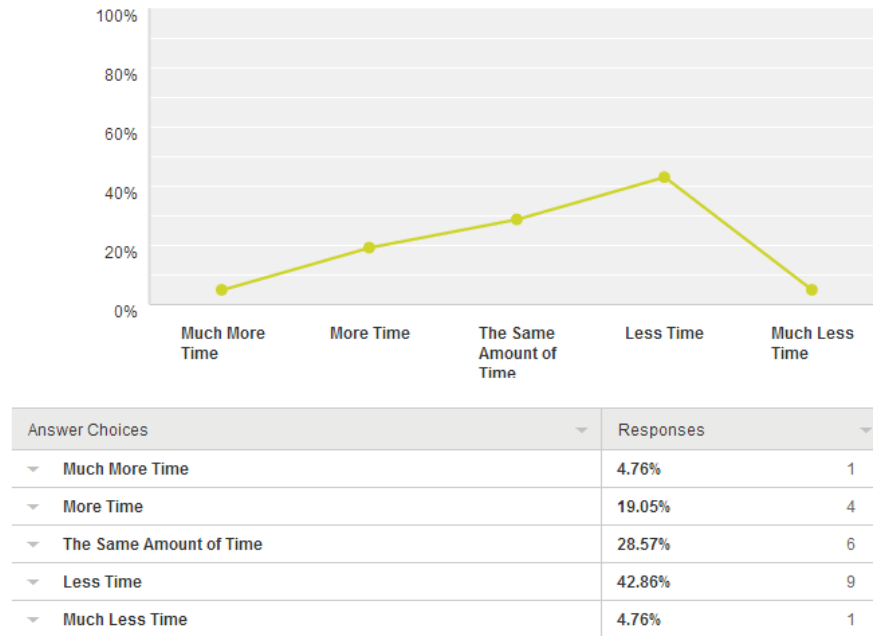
100%
80%
60%
40%
20%
0%

Much More Time
More Time
The Same Amount of Time
Less Time
Much Less Time

| Answer Choices | Responses | |
|---|---|---|
| Much More Time | 4.76% | 1 |
| More Time | 19.05% | 4 |
| The Same Amount of Time | 28.57% | 6 |
| Less Time | 42.86% | 9 |
| Much Less Time | 4.76% | 1 |